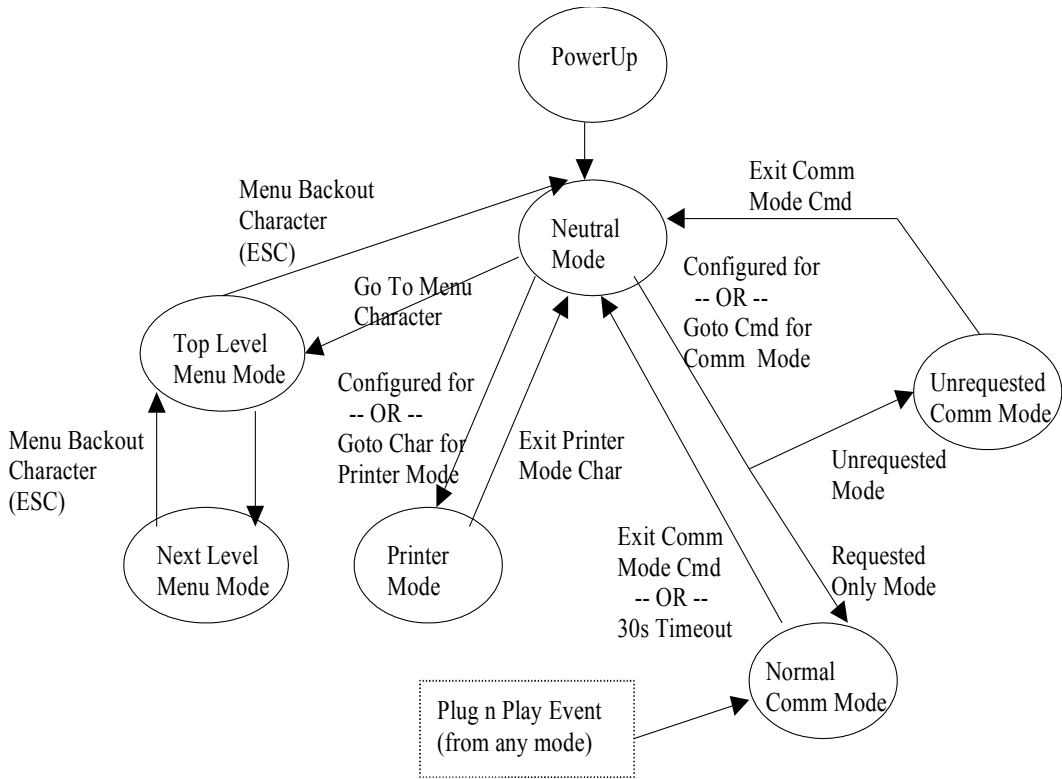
PowerUp

Exit Comm Mode Cmd

Menu Backout Character (ESC)

Neutral Mode

Go To Menu Character

Configured for
-- OR --
Goto Cmd for Comm Mode

Top Level Menu Mode

Configured for
-- OR --
Goto Char for Printer Mode

Exit Printer Mode Char

Unrequested Comm Mode

Menu Backout Character (ESC)

Unrequested Mode

Next Level Menu Mode

Printer Mode

Exit Comm Mode Cmd
-- OR --
30s Timeout

Requested Only Mode

Normal Comm Mode

Plug n Play Event (from any mode)